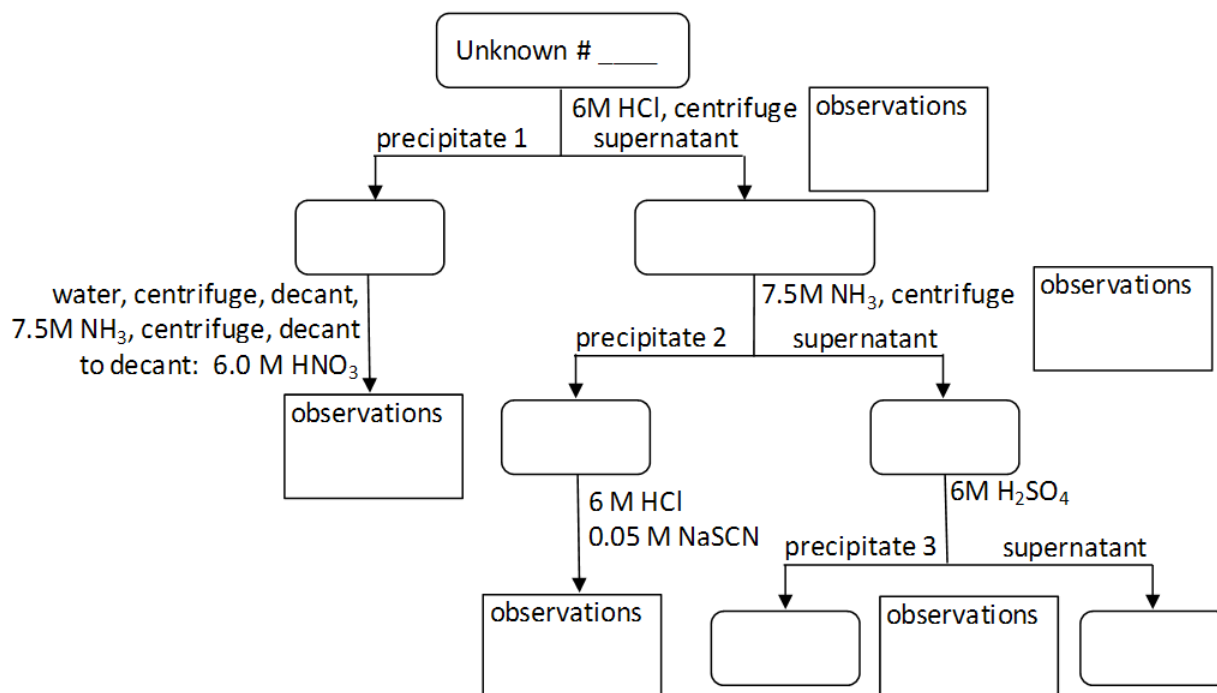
Unknown # ____

6M HCl, centrifuge

observations

precipitate 1

supernatant

water, centrifuge, decant, 7.5M $NH_3$, centrifuge, decant to decant: 6.0 M $HNO_3$

observations

7.5M $NH_3$, centrifuge

observations

precipitate 2

supernatant

6 M HCl
0.05 M NaSCN

observations

6M $H_2SO_4$

precipitate 3

supernatant

observations